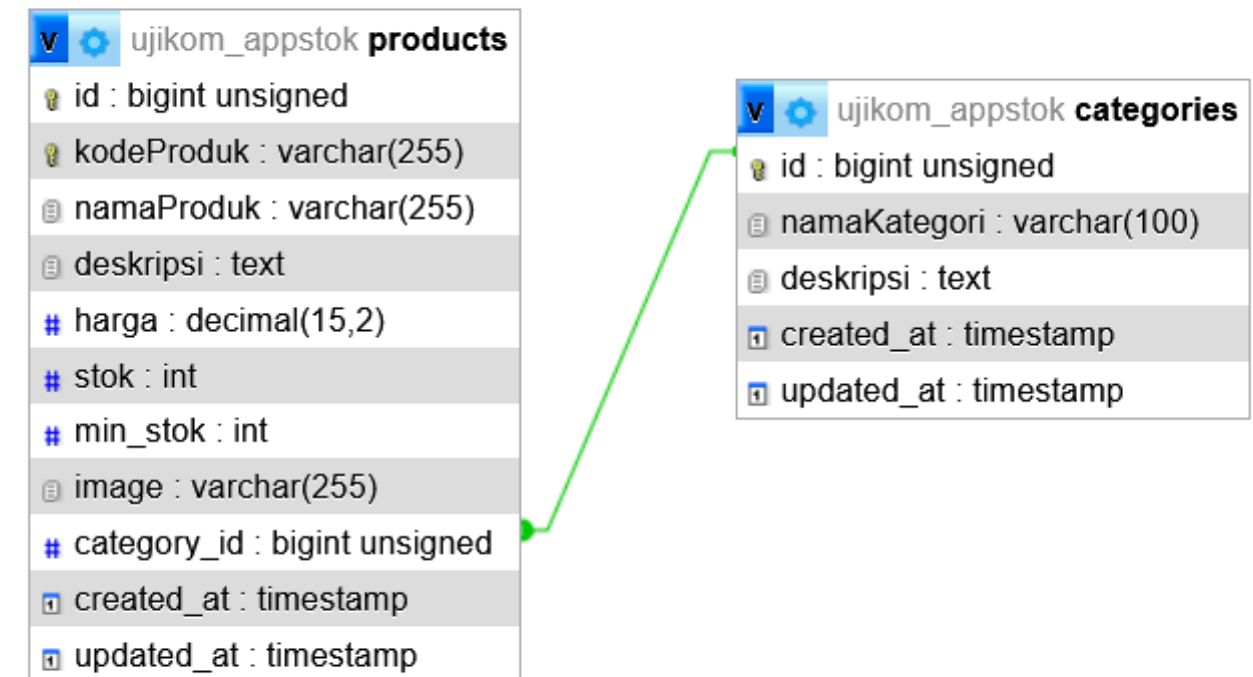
V ujikom_appstok **products**
id : bigint unsigned
kodeProduk : varchar(255)
namaProduk : varchar(255)
deskripsi : text
# harga : decimal(15,2)
# stok : int
# min_stok : int
image : varchar(255)
# category_id : bigint unsigned
created_at : timestamp
updated_at : timestamp

V ujikom_appstok **categories**
id : bigint unsigned
namaKategori : varchar(100)
deskripsi : text
created_at : timestamp
updated_at : timestamp